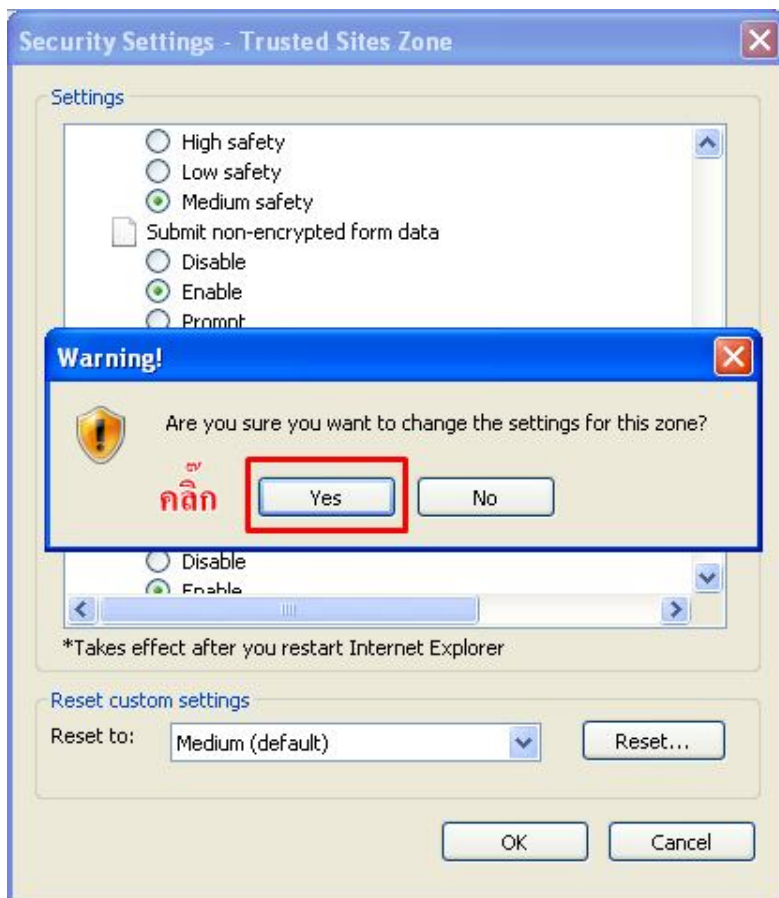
Security Settings - Trusted Sites Zone

Settings

High safety
Low safety
Medium safety
Submit non-encrypted form data
Disable
Enable
Prompt

Warning!

Are you sure you want to change the settings for this zone?

คลิ๊ก

Yes

No

Disable
Enable

*Takes effect after you restart Internet Explorer

Reset custom settings

Reset to: Medium (default)

Reset...

OK

Cancel